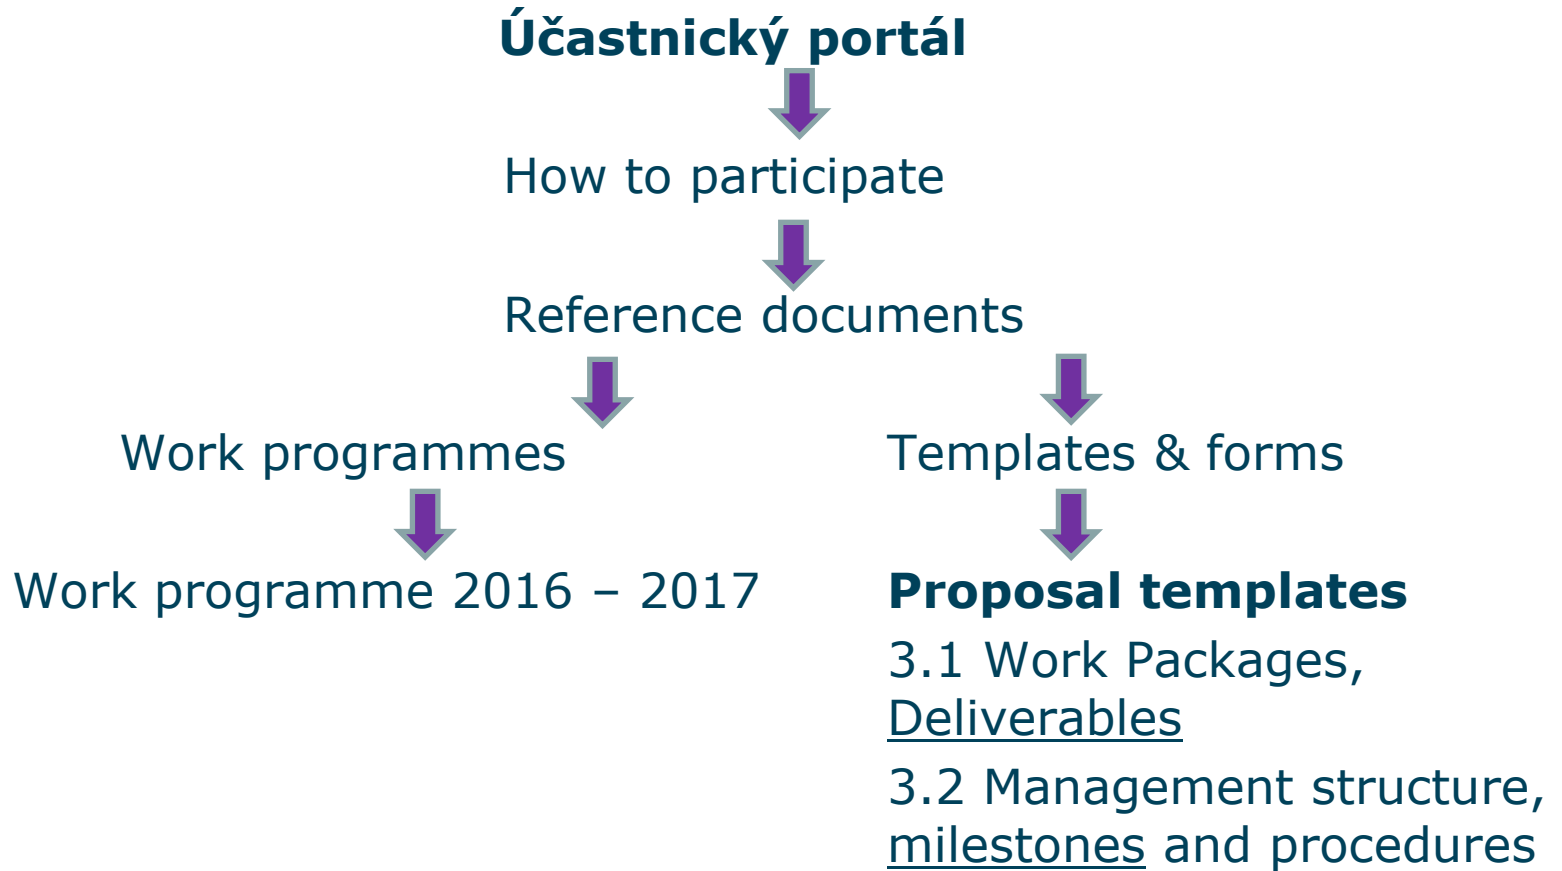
**Účastnický portál**

How to participate

Reference documents

Work programmes

Templates & forms

Work programme 2016 – 2017

**Proposal templates**

3.1 Work Packages, Deliverables

3.2 Management structure, milestones and procedures